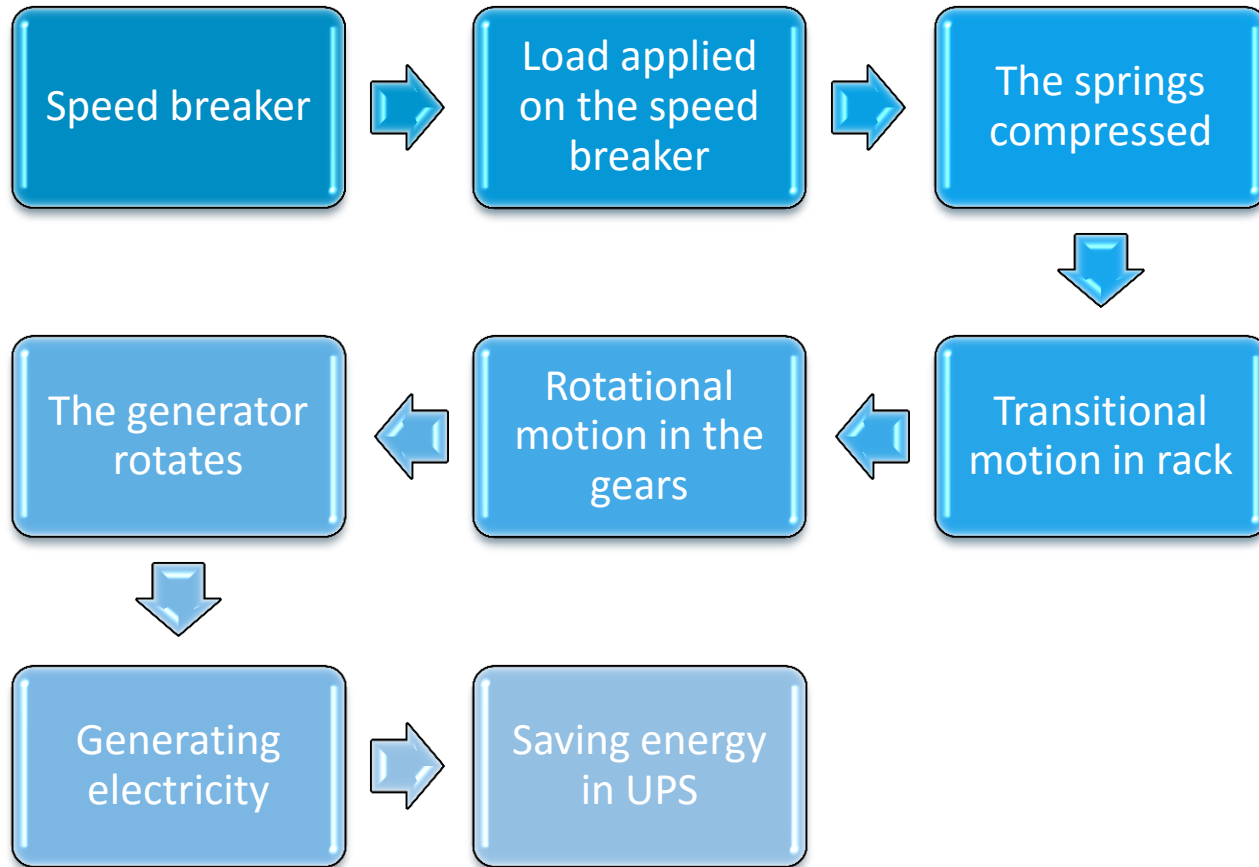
Speed breaker

Load applied on the speed breaker

The springs compressed

Transitional motion in rack

Rotational motion in the gears

The generator rotates

Generating electricity

Saving energy in UPS